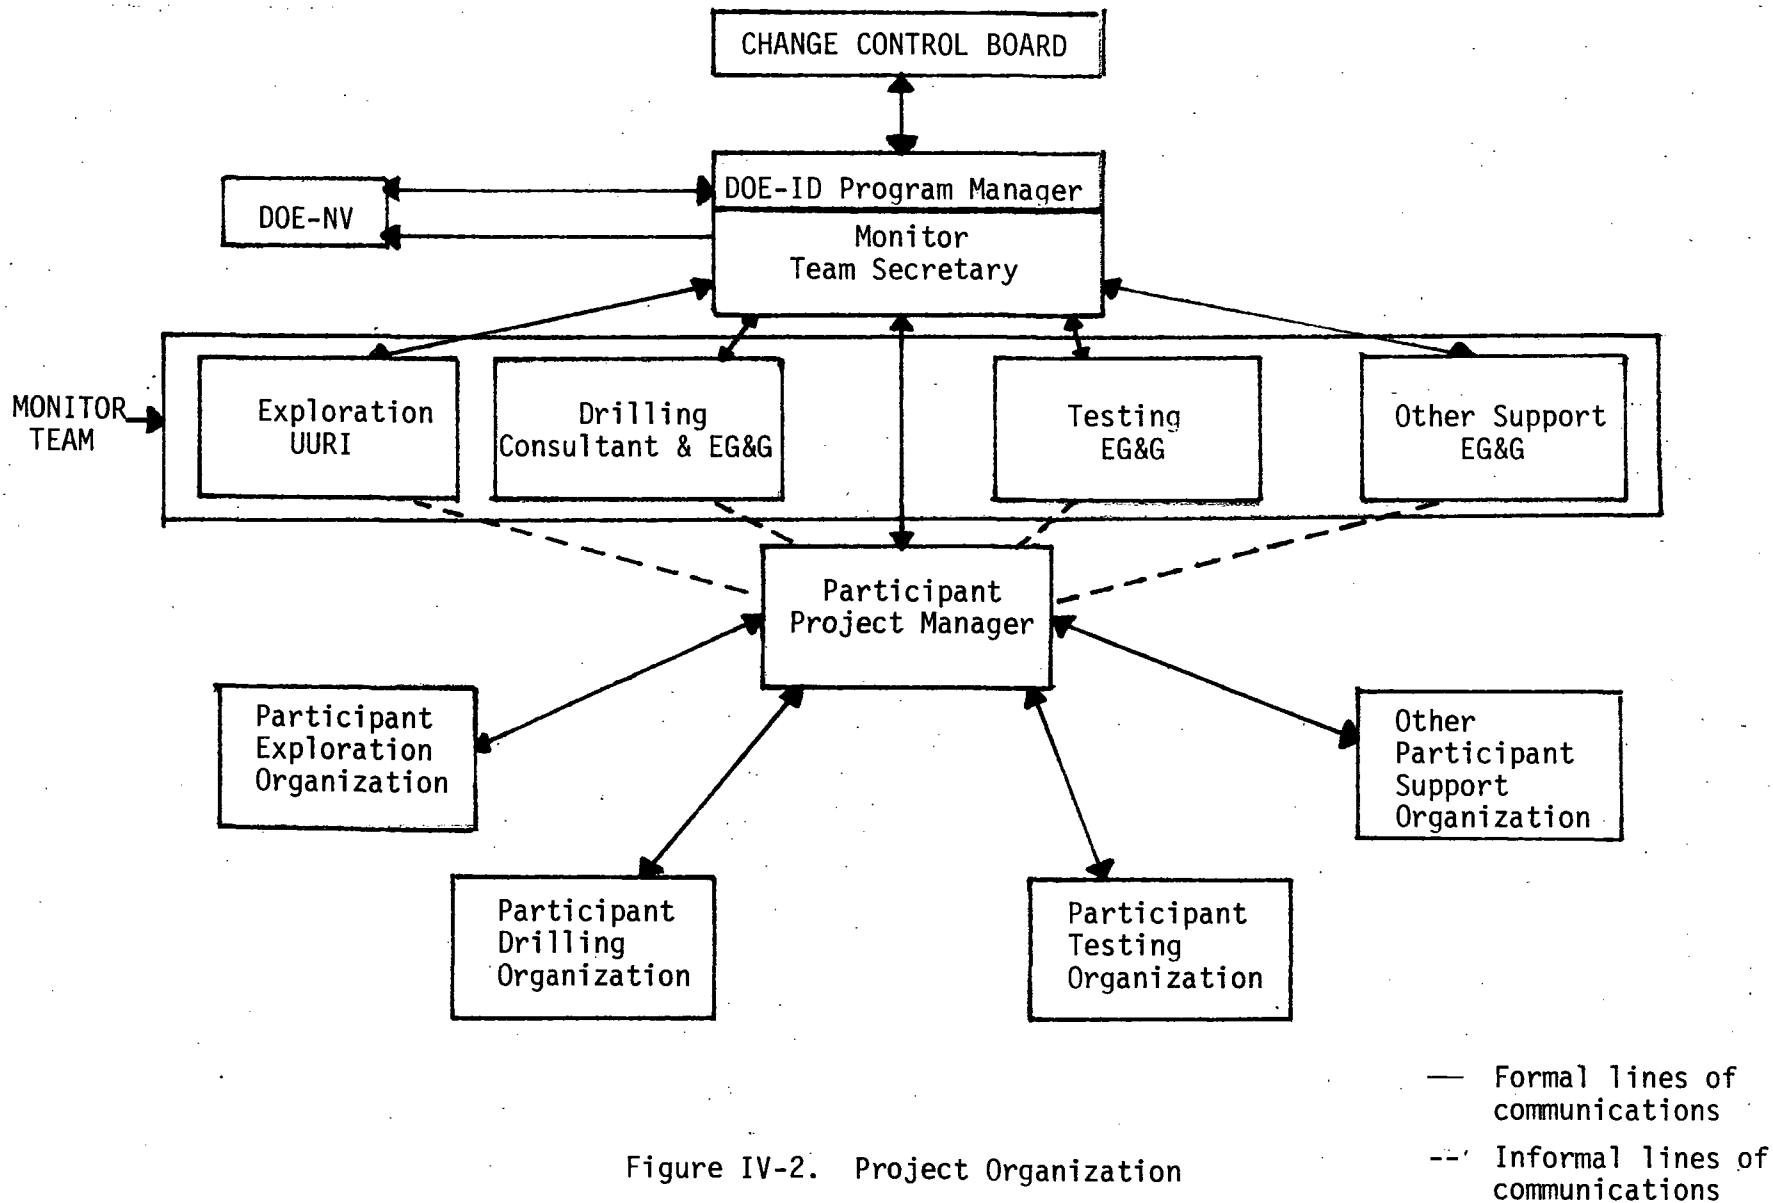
CHANGE CONTROL BOARD

DOE-NV

DOE-ID Program Manager

Monitor Team Secretary

MONITOR TEAM

Exploration UURI

Drilling Consultant & EG&G

Testing EG&G

Other Support EG&G

Participant Project Manager

Participant Exploration Organization

Other Participant Support Organization

Participant Drilling Organization

Participant Testing Organization

— Formal lines of communications

--- Informal lines of communications

Figure IV-2. Project Organization